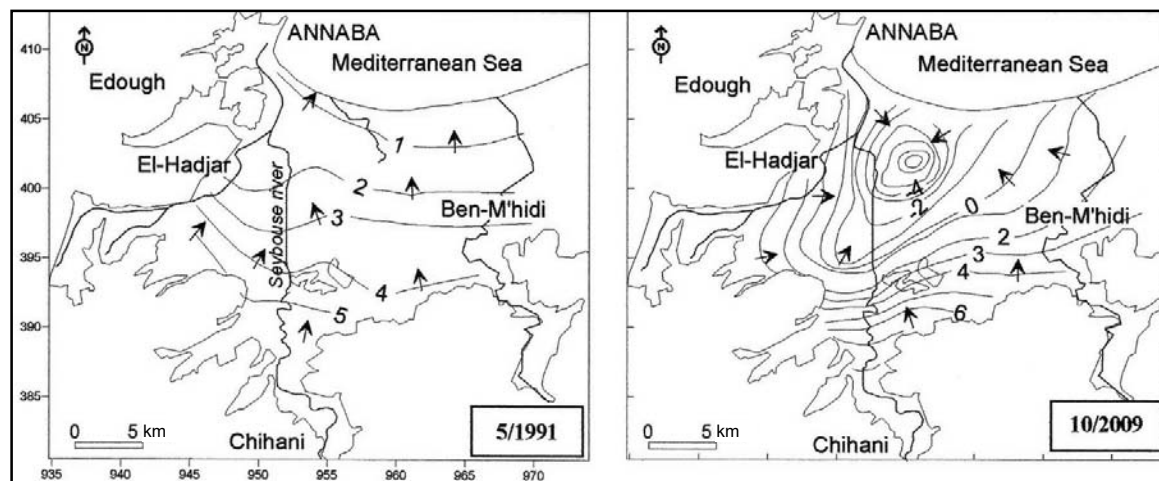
N
410
405
400
395
390
385
ANNABA
Mediterranean Sea
Edough
El-Hadjar
Seybouse river
1
2
3
Ben-M'hidi
4
5
0
5 km
Chihani
5/1991
935
940
945
950
955
960
965
970

N
ANNABA
Mediterranean Sea
Edough
El-Hadjar
-4
-2
0
Ben-M'hidi
2
3
4
6
0
5 km
Chihani
10/2009